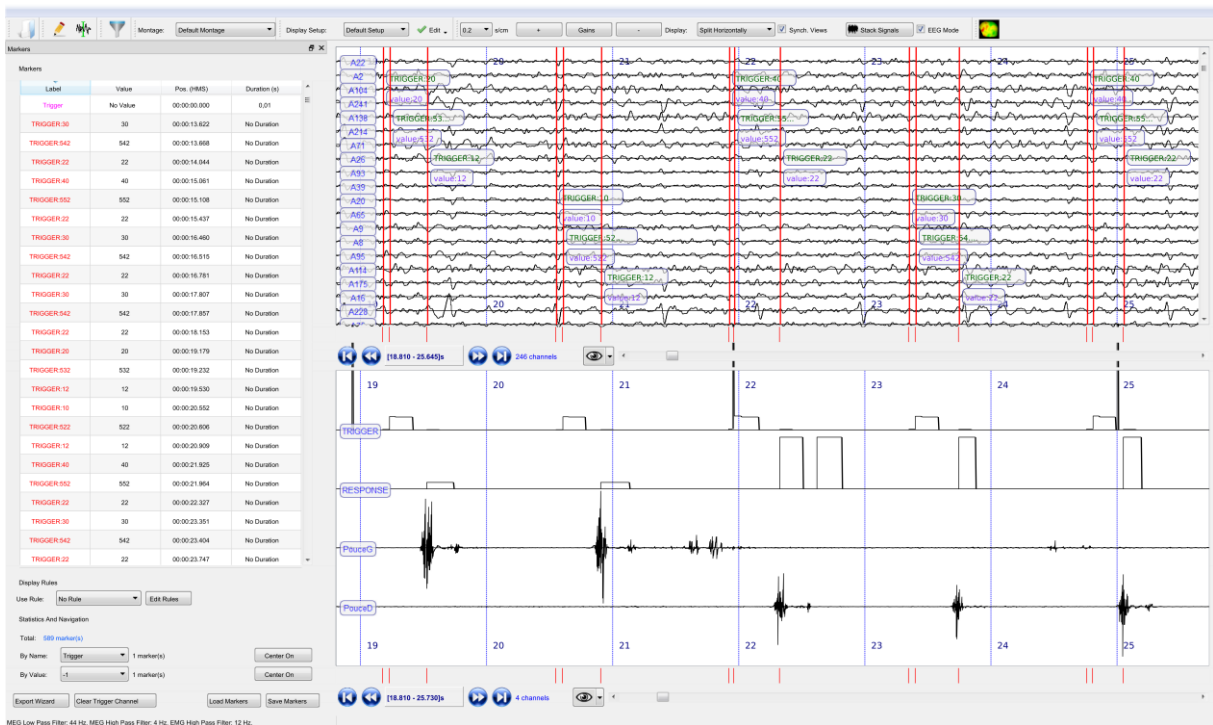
Montage: Default Montage
Display Setup: Default Setup
Edit
0.2 s/cm
+
Gains
-
Display: Split Horizontally
Synch. Views
Stack Signals
EEG Mode

Markers

Markers

| Label | Value | Pos. (HMS) | Duration (s) |
|---|---|---|---|
| Trigger | No Value | 00:00:00.000 | 0.01 |
| TRIGGER:30 | 30 | 00:00:13.622 | No Duration |
| TRIGGER:542 | 542 | 00:00:13.668 | No Duration |
| TRIGGER:22 | 22 | 00:00:14.044 | No Duration |
| TRIGGER:40 | 40 | 00:00:15.061 | No Duration |
| TRIGGER:552 | 552 | 00:00:15.108 | No Duration |
| TRIGGER:22 | 22 | 00:00:15.437 | No Duration |
| TRIGGER:30 | 30 | 00:00:16.460 | No Duration |
| TRIGGER:542 | 542 | 00:00:16.515 | No Duration |
| TRIGGER:22 | 22 | 00:00:16.781 | No Duration |
| TRIGGER:30 | 30 | 00:00:17.807 | No Duration |
| TRIGGER:542 | 542 | 00:00:17.857 | No Duration |
| TRIGGER:22 | 22 | 00:00:18.153 | No Duration |
| TRIGGER:20 | 20 | 00:00:19.179 | No Duration |
| TRIGGER:532 | 532 | 00:00:19.232 | No Duration |
| TRIGGER:12 | 12 | 00:00:19.530 | No Duration |
| TRIGGER:10 | 10 | 00:00:20.552 | No Duration |
| TRIGGER:522 | 522 | 00:00:20.606 | No Duration |
| TRIGGER:12 | 12 | 00:00:20.909 | No Duration |
| TRIGGER:40 | 40 | 00:00:21.925 | No Duration |
| TRIGGER:552 | 552 | 00:00:21.964 | No Duration |
| TRIGGER:22 | 22 | 00:00:22.327 | No Duration |
| TRIGGER:30 | 30 | 00:00:23.351 | No Duration |
| TRIGGER:542 | 542 | 00:00:23.404 | No Duration |
| TRIGGER:22 | 22 | 00:00:23.747 | No Duration |

Display Rules
Use Rule: No Rule
Edit Rules
Statistics And Navigation
Total: 589 marker(s)
By Name: Trigger 1 marker(s) Center On
By Value: -1 1 marker(s) Center On
Export Wizard
Clear Trigger Channel
Load Markers
Save Markers
MEG Low Pass Filter: 44 Hz, MEG High Pass Filter: 4 Hz, EMG High Pass Filter: 12 Hz.

A22
A2
A104
A241
A138
A214
A71
A26
A93
A39
A20
A65
A9
A8
A95
A114
A175
A16
A228
TRIGGER:20
value:20
TRIGGER:53...
value:532
TRIGGER:12
value:12
TRIGGER:10
value:10
TRIGGER:52...
value:522
TRIGGER:12...
value:12
TRIGGER:40
value:40
TRIGGER:55...
value:552
TRIGGER:22
value:22
TRIGGER:30
value:30
TRIGGER:54...
value:542
TRIGGER:22
value:22
TRIGGER:40
value:40
TRIGGER:55...
value:552
TRIGGER:22
value:22
20
21
22
23
24
25
[18.810 - 25.645]s
246 channels

19
20
21
22
23
24
25
TRIGGER
RESPONSE
PouceG
PouceD
[18.810 - 25.730]s
4 channels